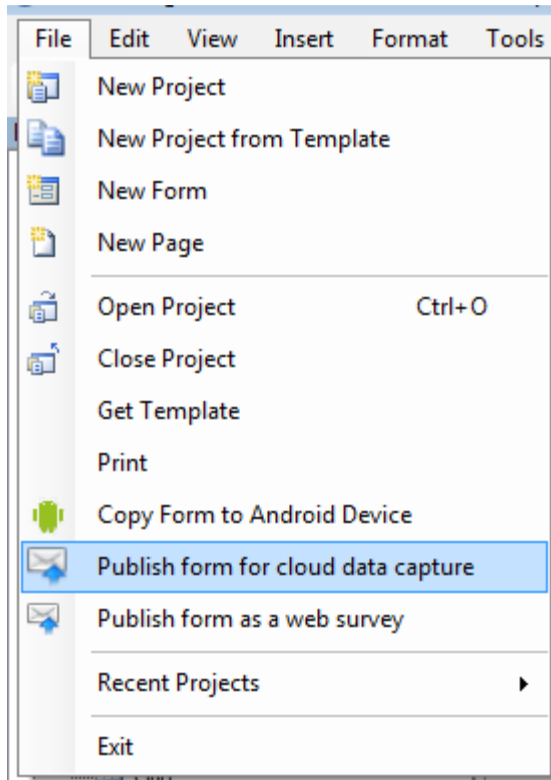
File Edit View Insert Format Tools

New Project
New Project from Template
New Form
New Page

Open Project Ctrl+O
Close Project
Get Template
Print
Copy Form to Android Device
Publish form for cloud data capture
Publish form as a web survey

Recent Projects

Exit